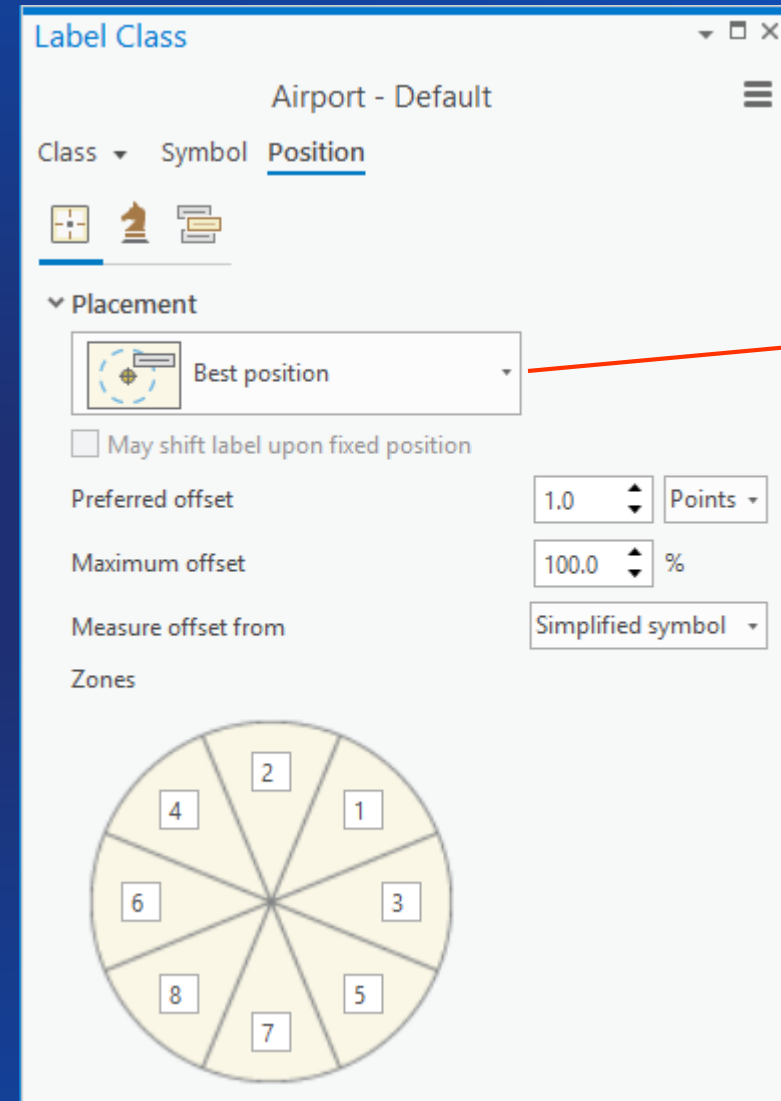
Label Class

Airport - Default

Class Symbol Position

Placement

Best position

May shift label upon fixed position

Preferred offset 1.0 Points

Maximum offset 100.0 %

Measure offset from Simplified symbol

Zones

2
4
1
6
3
8
5
7